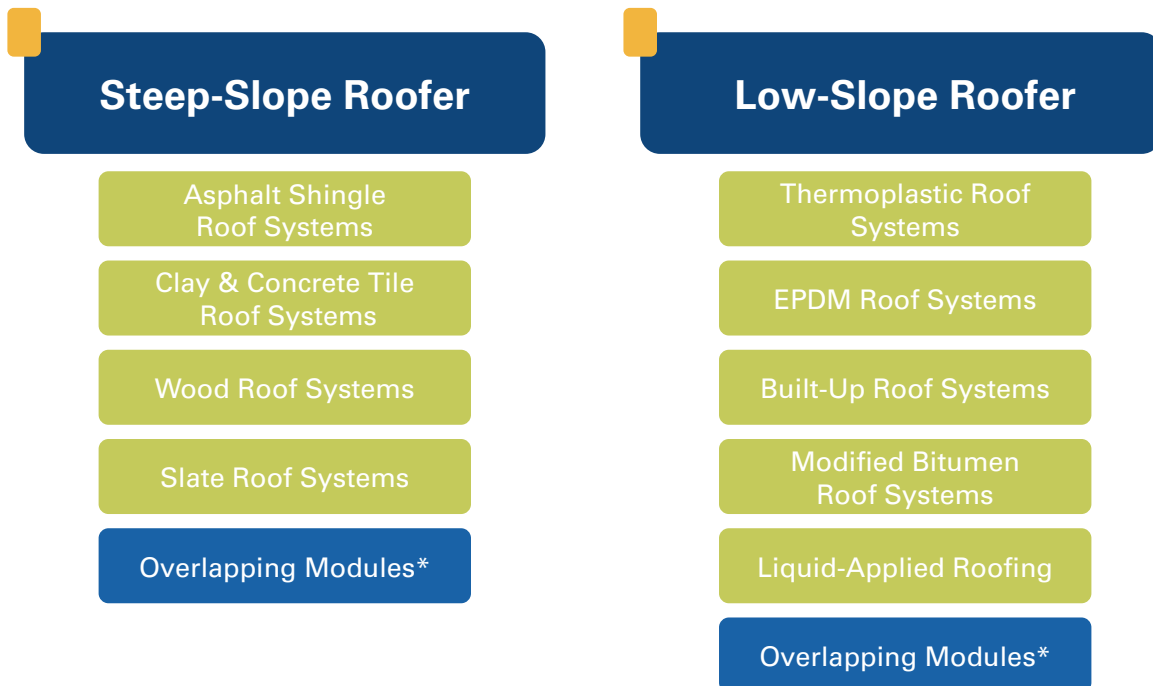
Steep-Slope Roofer

Asphalt Shingle Roof Systems

Clay & Concrete Tile Roof Systems

Wood Roof Systems

Slate Roof Systems

Overlapping Modules*

Low-Slope Roofer

Thermoplastic Roof Systems

EPDM Roof Systems

Built-Up Roof Systems

Modified Bitumen Roof Systems

Liquid-Applied Roofing

Overlapping Modules*